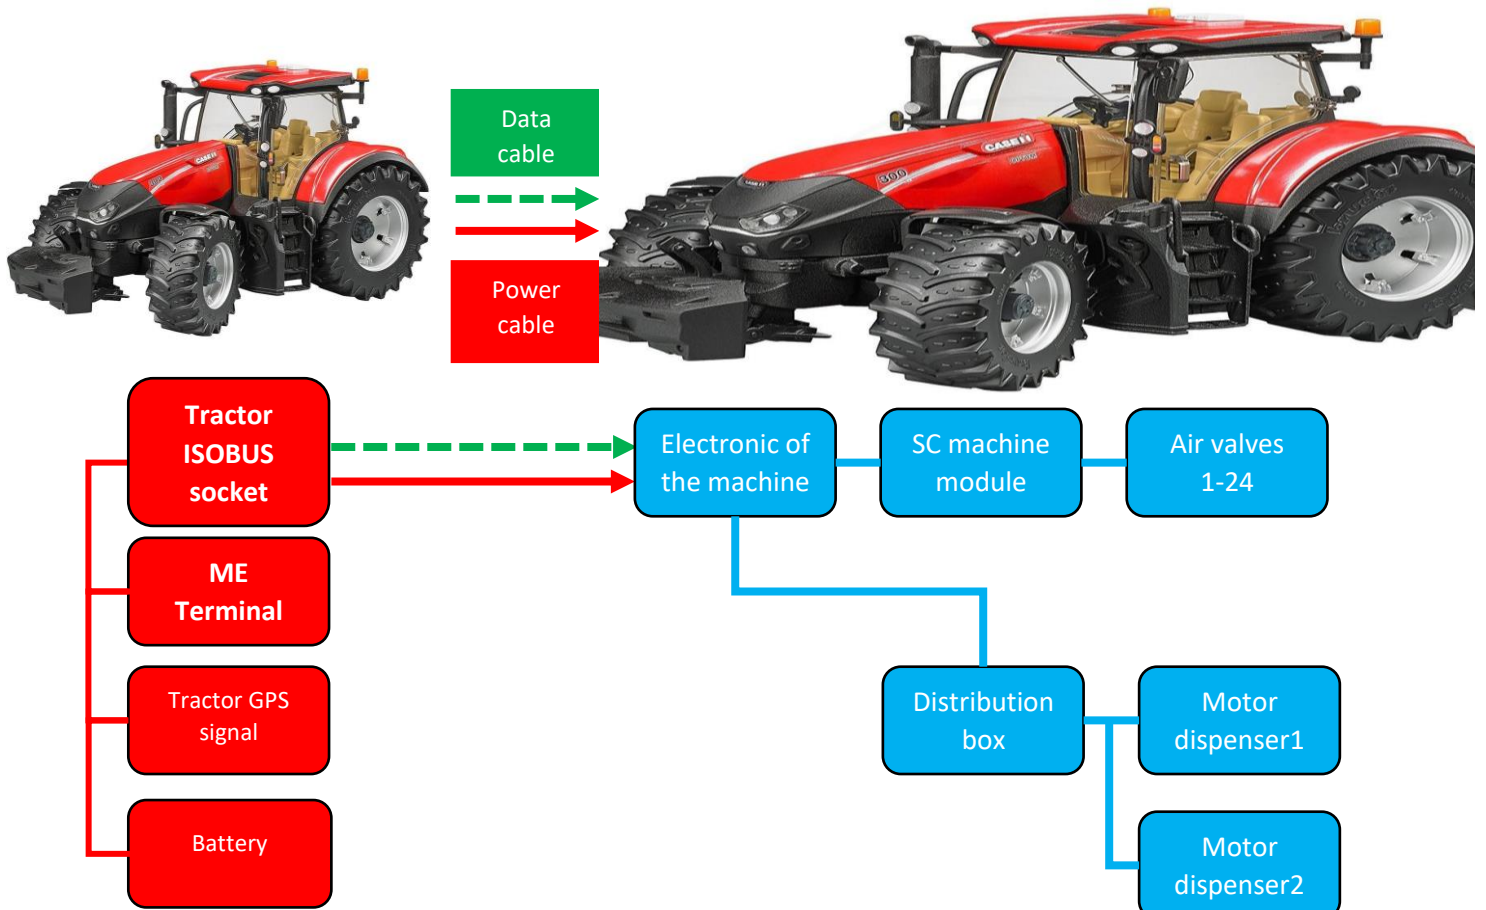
Data cable

Power cable

Tractor ISOBUS socket

ME Terminal

Tractor GPS signal

Battery

Electronic of the machine

SC machine module

Air valves 1-24

Distribution box

Motor dispenser1

Motor dispenser2